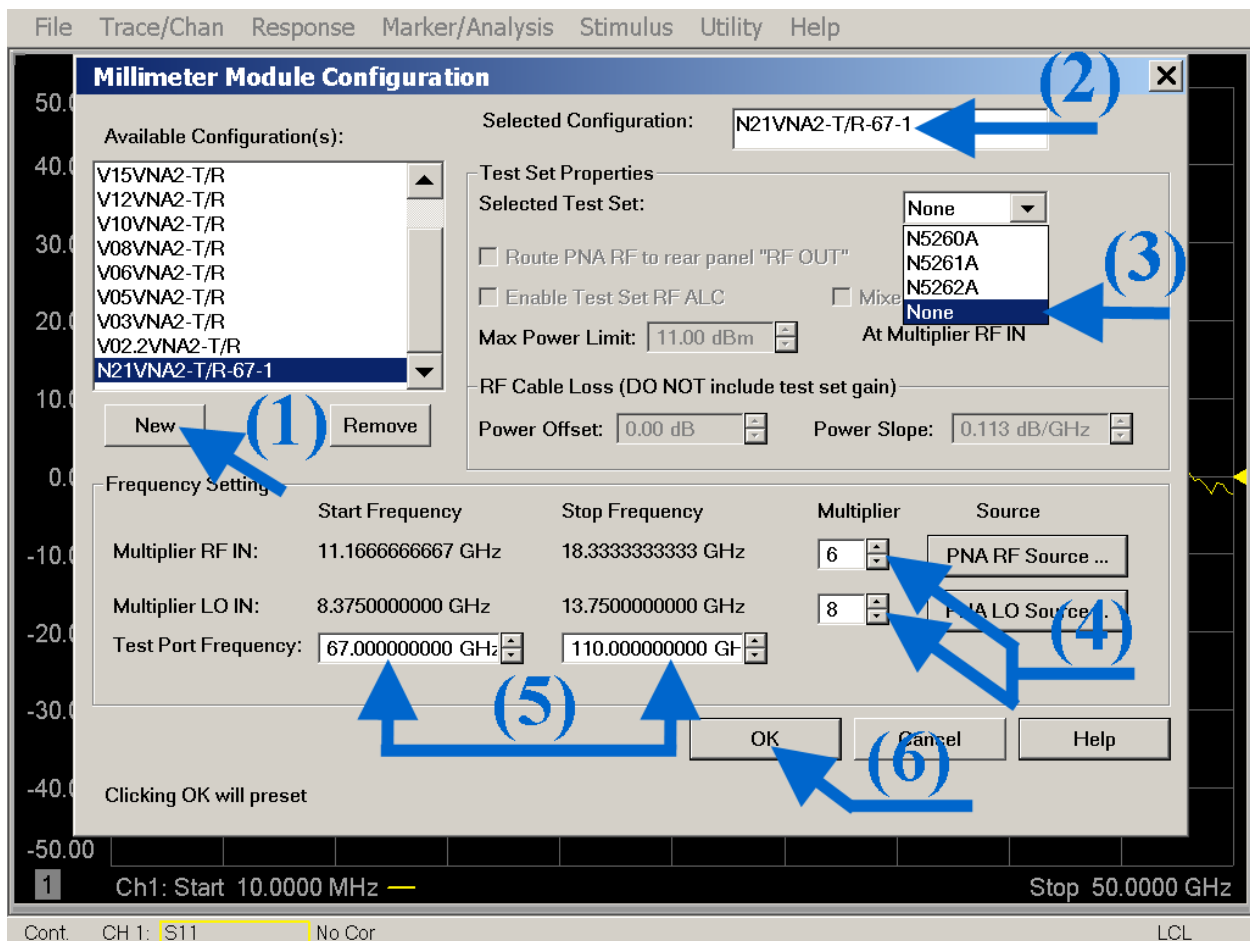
File Trace/Chan Response Marker/Analysis Stimulus Utility Help

Millimeter Module Configuration

(2)

50.0

Available Configuration(s):

Selected Configuration: N21VNA2-T/R-67-1

40.0

V15VNA2-T/R
V12VNA2-T/R
V10VNA2-T/R
V08VNA2-T/R
V06VNA2-T/R
V05VNA2-T/R
V03VNA2-T/R
V02.2VNA2-T/R
N21VNA2-T/R-67-1

Test Set Properties
Selected Test Set: None
N5260A
N5261A
N5262A
None

(3)

30.0

Route PNA RF to rear panel "RF OUT"

Enable Test Set RF ALC

Mixe

20.0

Max Power Limit: 11.00 dBm

At Multiplier RF IN

10.0

RF Cable Loss (DO NOT include test set gain)

New (1) Remove

Power Offset: 0.00 dB Power Slope: 0.113 dB/GHz

0.0

Frequency Setting

| | Start Frequency | Stop Frequency | Multiplier | Source |
|---|---|---|---|---|
| Multiplier RF IN: | 11.1666666667 GHz | 18.3333333333 GHz | 6 | PNA RF Source ... |
| Multiplier LO IN: | 8.3750000000 GHz | 13.7500000000 GHz | 8 | PNA LO Source ... |
| Test Port Frequency: | 67.000000000 GHz | 110.000000000 GH | | |

-10.0

-20.0

(4)

-30.0

(5)

OK Cancel Help

(6)

-40.0

Clicking OK will preset

-50.00

1 Ch1: Start 10.0000 MHz Stop 50.0000 GHz

Cont. CH 1: S11 No Cor LCL